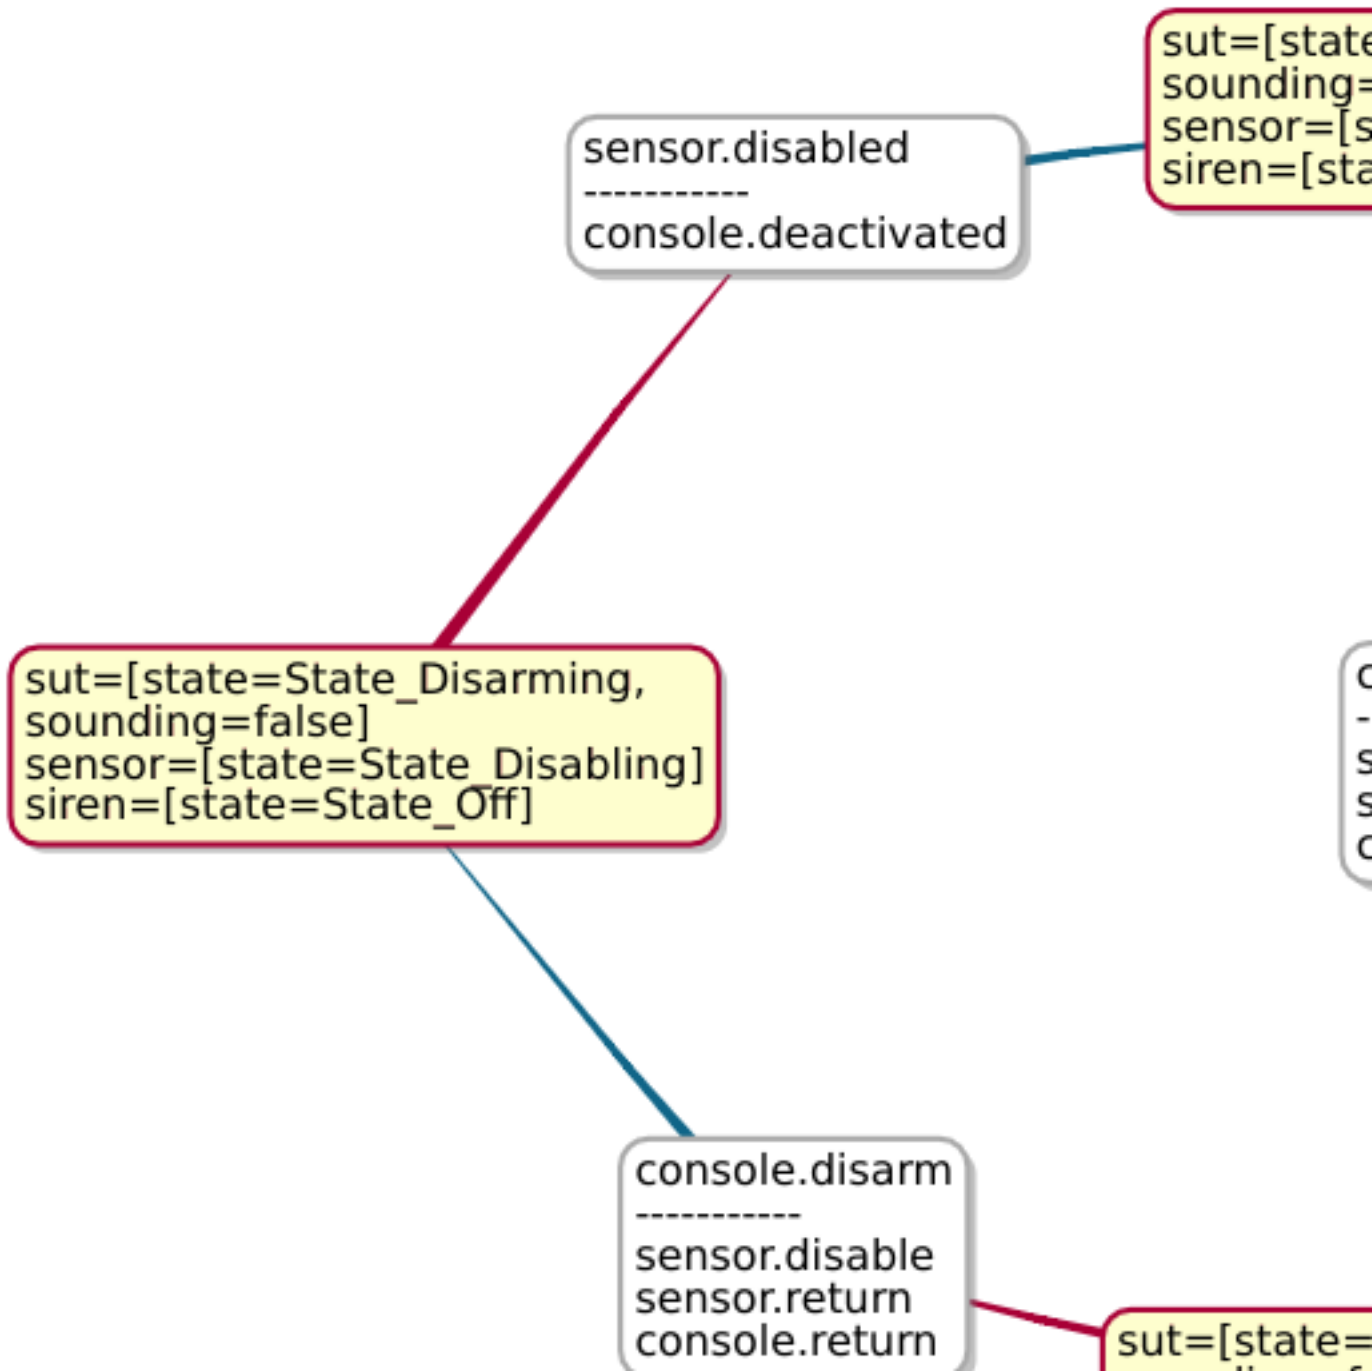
sut=[state
sounding=
sensor=[s
siren=[sta

sensor.disabled
-----------
console.deactivated

sut=[state=State_Disarming, sounding=false]
sensor=[state=State_Disabling]
siren=[state=State_Off]

c
-
s
s
c

console.disarm
-----------
sensor.disable
sensor.return
console.return

sut=[state=